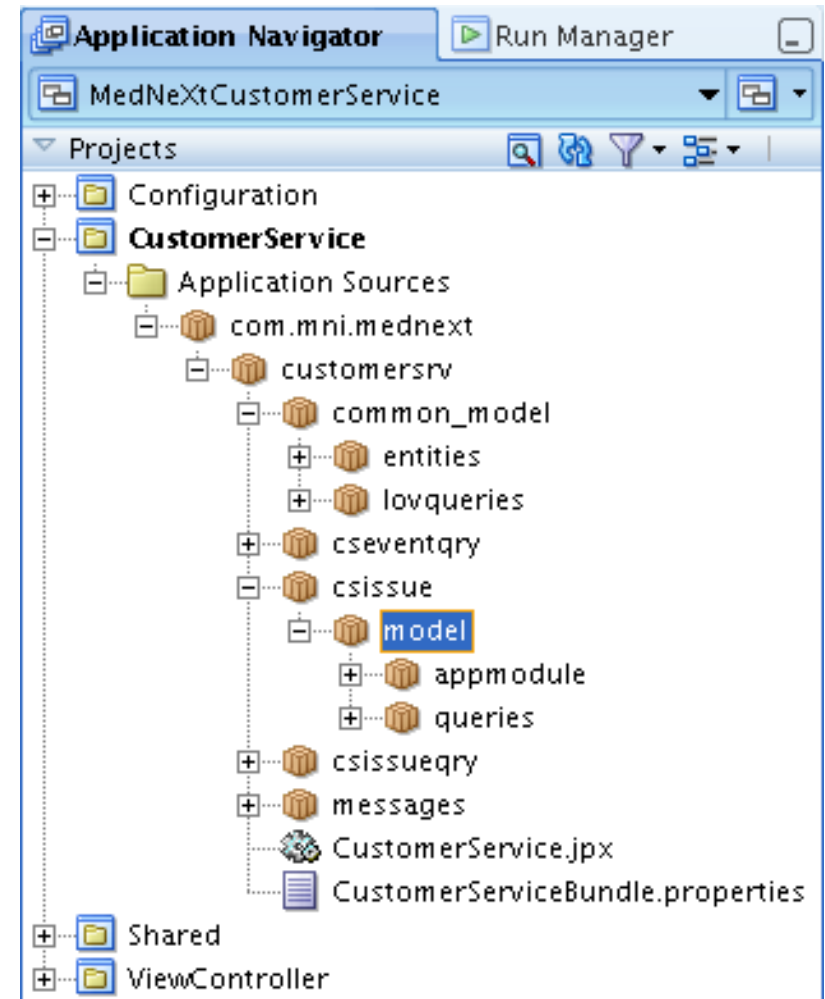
Application Navigator
Run Manager
MedNeXtCustomerService
Projects
Configuration
CustomerService
Application Sources
com.mni.mednext
customersrv
common_model
entities
lovqueries
cseventqry
csissue
model
appmodule
queries
csissueqry
messages
CustomerService.jpx
CustomerServiceBundle.properties
Shared
ViewController